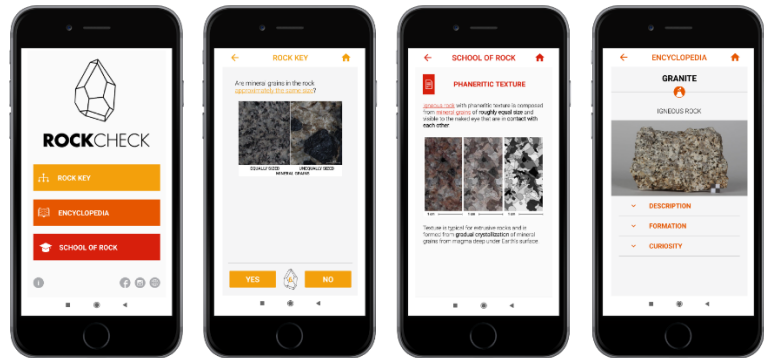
ROCKCHECK

ROCK KEY

ENCYCLOPEDIA

SCHOOL OF ROCK

ROCK KEY

Are mineral grains in the rock approximately the same size?

EQUALLY SIZED MINERAL GRAINS

UNEQUALLY SIZED

YES

NO

SCHOOL OF ROCK

PHANERITIC TEXTURE

Igneous rock with phaneritic texture is composed from mineral grains of roughly equal size and visible to the naked eye that are in contact with each other

1 cm

1 cm

1 cm

Texture is typical for intrusive rocks and is formed from gradual crystallization of mineral grains from magma deep under Earth's surface.

ENCYCLOPEDIA

GRANITE

IGNEOUS ROCK

DESCRIPTION

FORMATION

CURIOSITY